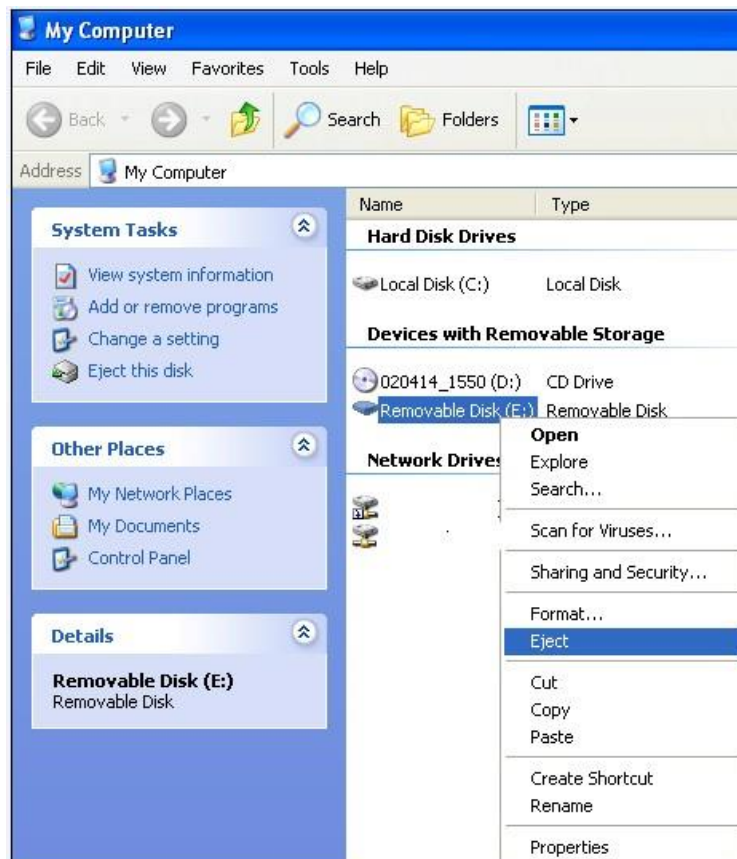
My Computer

File Edit View Favorites Tools Help

Back Search Folders

Address My Computer

System Tasks

View system information
Add or remove programs
Change a setting
Eject this disk

Other Places

My Network Places
My Documents
Control Panel

Details

Removable Disk (E:)
Removable Disk

| Name | Type |
|---|---|
| **Hard Disk Drives** | |
| Local Disk (C:) | Local Disk |
| **Devices with Removable Storage** | |
| 020414_1550 (D:) | CD Drive |
| Removable Disk (E:) | Removable Disk |
| **Network Drives** | |

Open
Explore
Search...
Scan for Viruses...
Sharing and Security...
Format...
Eject
Cut
Copy
Paste
Create Shortcut
Rename
Properties